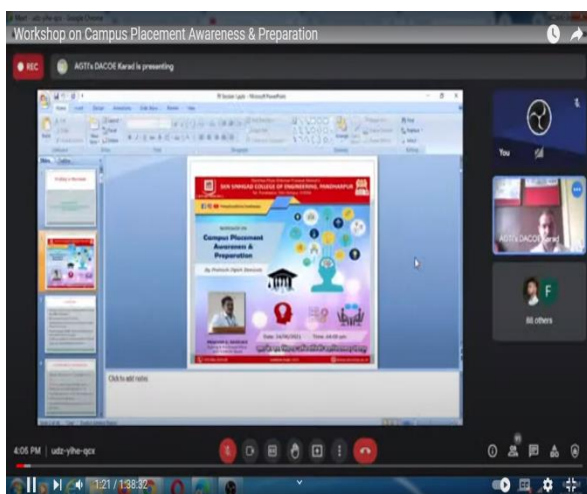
Workshop on Campus Placement Awareness & Preparation

REC

AGTI's DACOE Karad is presenting

SKN SINHGAD COLLEGE OF ENGINEERING, PANDHARPUR

Campus Placement Awareness & Preparation

By Prakash Dipak Dandavi

Click to add notes

You

AGTI's DACOE Karad

F

88 others

4:05 PM | udz-yihe-qcx

1:21 / 1:38:32